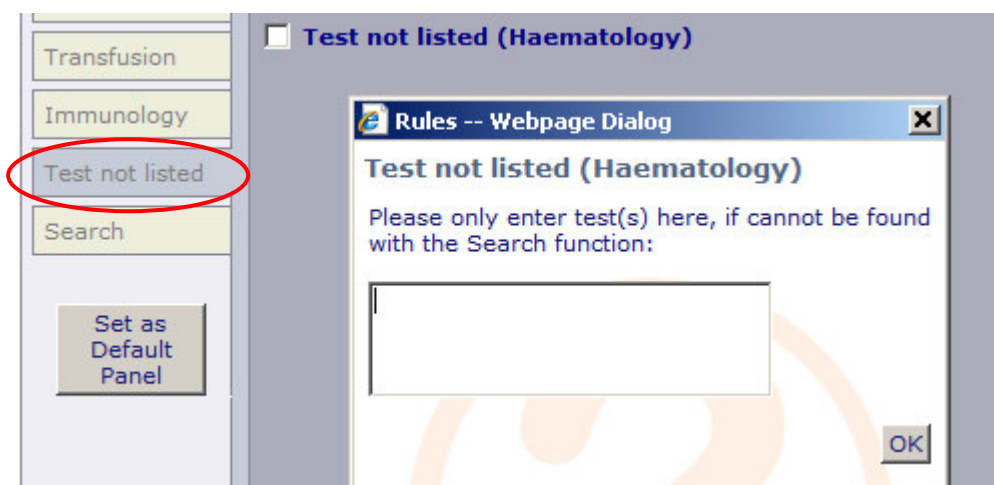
Transfusion

Immunology

Test not listed

Search

Set as Default Panel

Test not listed (Haematology)

Rules -- Webpage Dialog

Test not listed (Haematology)

Please only enter test(s) here, if cannot be found with the Search function:

OK